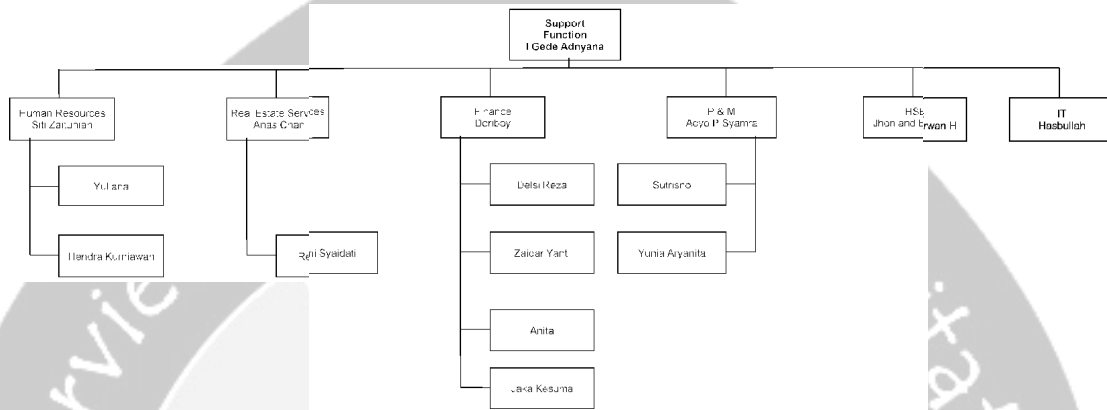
Support Function I Gede Adnyana

Human Resources Siti Zaitunah

Yuliana

Hendra Kurniawan

Real Estate Services Anas Char

Rini Syaidati

Finance Deriboy

Delsi Reza

Zaicar Yant

Anita

Jaka Kesuma

P & M Aoyo P Syamra

Sutrisno

Yunia Aryanita

HSE Jhon and Erwan H

IT Hasbullah